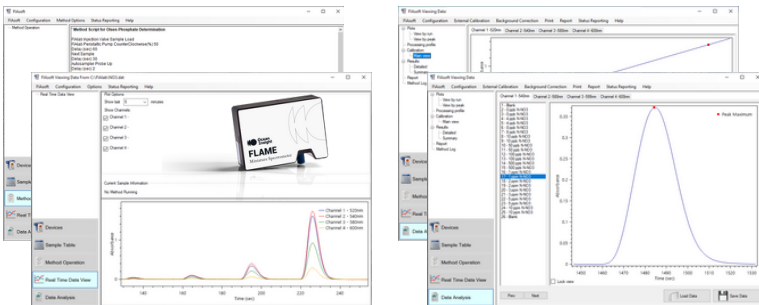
FIAsoft
FIAsoft Configuration Method Options Status Reporting Help
Method Operation
Method Script for Ortho Phosphate Determination
[Valve] Injection Valve Sample Load
[Pump] Peristaltic Pump Counterclockwise(%) 50
[Delay (sec)] 55
[Valve] Sample
[Delay (sec)] 55
[Autosampler] Probe Up
[Delay (sec)] 2

FIAsoft Viewing Data From C:\FIAsoft\NO3.dat
FIAsoft Configuration Options Status Reporting Help
Real Time Data View
Plot Options
Show last 5 minutes
Show Channels
Channel 1 -
Channel 2 -
Channel 3 -
Channel 4 -
Ocean Insight
FLAME
Miniature Spectrometer
Current Sample Information
No Method Running
Channel 1 - 520nm
Channel 2 - 540nm
Channel 3 - 560nm
Channel 4 - 600nm
Absorbance
Time (sec)
Devices
Sample Table
Method Operation
Real Time Data View
Data Analysis

FIAsoft Viewing Data
FIAsoft Configuration External Calibration Background Correction Print Report Status Reporting Help
Runs
View by run
View by peak
Processing profile
Calibration
Main view
Results
Detailed
Summary
Report
Method Log
Channel 1 - 520nm Channel 2 - 540nm Channel 3 - 560nm Channel 4 - 600nm

FIAsoft Viewing Data
FIAsoft Configuration External Calibration Background Correction Print Report Status Reporting Help
Runs
View by run
View by peak
Processing profile
Calibration
Main view
Results
Detailed
Summary
Report
Method Log
Channel 1 - 540nm Channel 2 - 560nm Channel 3 - 580nm Channel 4 - 600nm
1 - Blank
2 - 0 ppb N-NO3
3 - 0 ppb N-NO3
4 - 0 ppb N-NO3
5 - 0 ppb N-NO3
6 - 10 ppb N-NO3
7 - 10 ppb N-NO3
8 - 10 ppb N-NO3
9 - 50 ppb N-NO3
10 - 50 ppb N-NO3
11 - 100 ppb N-NO3
12 - 100 ppb N-NO3
13 - 100 ppb N-NO3
14 - 500 ppb N-NO3
15 - 500 ppb N-NO3
16 - 1 ppm N-NO3
17 - 1 ppm N-NO3
18 - 1 ppm N-NO3
19 - 2 ppm N-NO3
20 - 2 ppm N-NO3
21 - 2 ppm N-NO3
22 - 5 ppm N-NO3
23 - 5 ppm N-NO3
24 - 5 ppm N-NO3
25 - Blank
Lock view
Prev Next
Peak Maximum
Absorbance
Time (sec)
0.25
0.2
0.15
0.1
0.05
0
1450 1460 1470 1480 1490 1500 1510 1520 1530
Load Data Save Data
Devices
Sample Table
Method Operation
Real Time Data View
Data Analysis